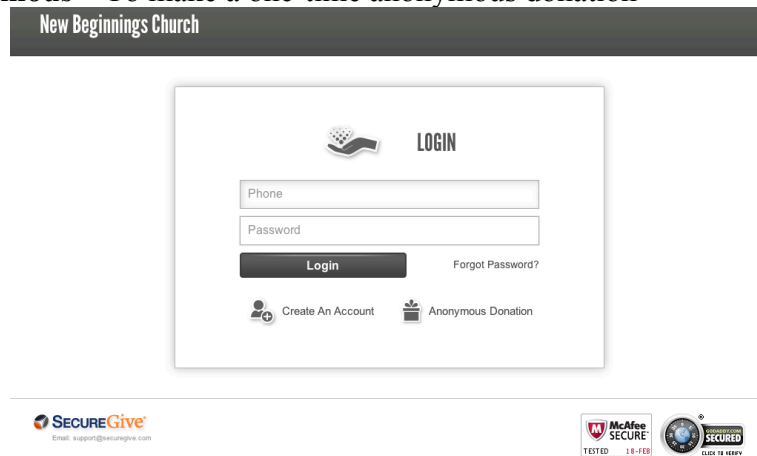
mous – To make a one-time anonymous donation

New Beginnings Church

LOGIN

Phone

Password

Login

Forgot Password?

Create An Account

Anonymous Donation

SECUREGive

Email: support@securegive.com

McAfee SECURE

TESTED 18-FEB

GODADDY.COM SECURED

CLICK TO VERIFY